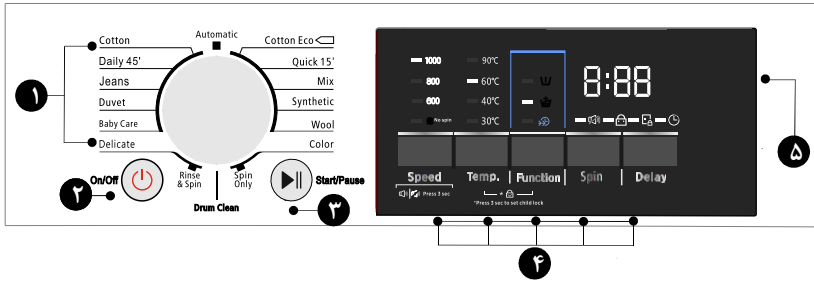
Automatic

Cotton
Daily 45'
Jeans
Duvet
Baby Care
Delicate

Cotton Eco
Quick 15'
Mix
Synthetic
Wool
Color

۱

On/Off

۲

Rinse & Spin

Spin Only

Drum Clean

Start/Pause

۳

1000
800
600
No spin

90℃
60℃
40℃
30℃

8:88

Speed
Press 3 sec

Temp.

Function
*Press 3 sec to set child lock

Spin

Delay

۴

۵